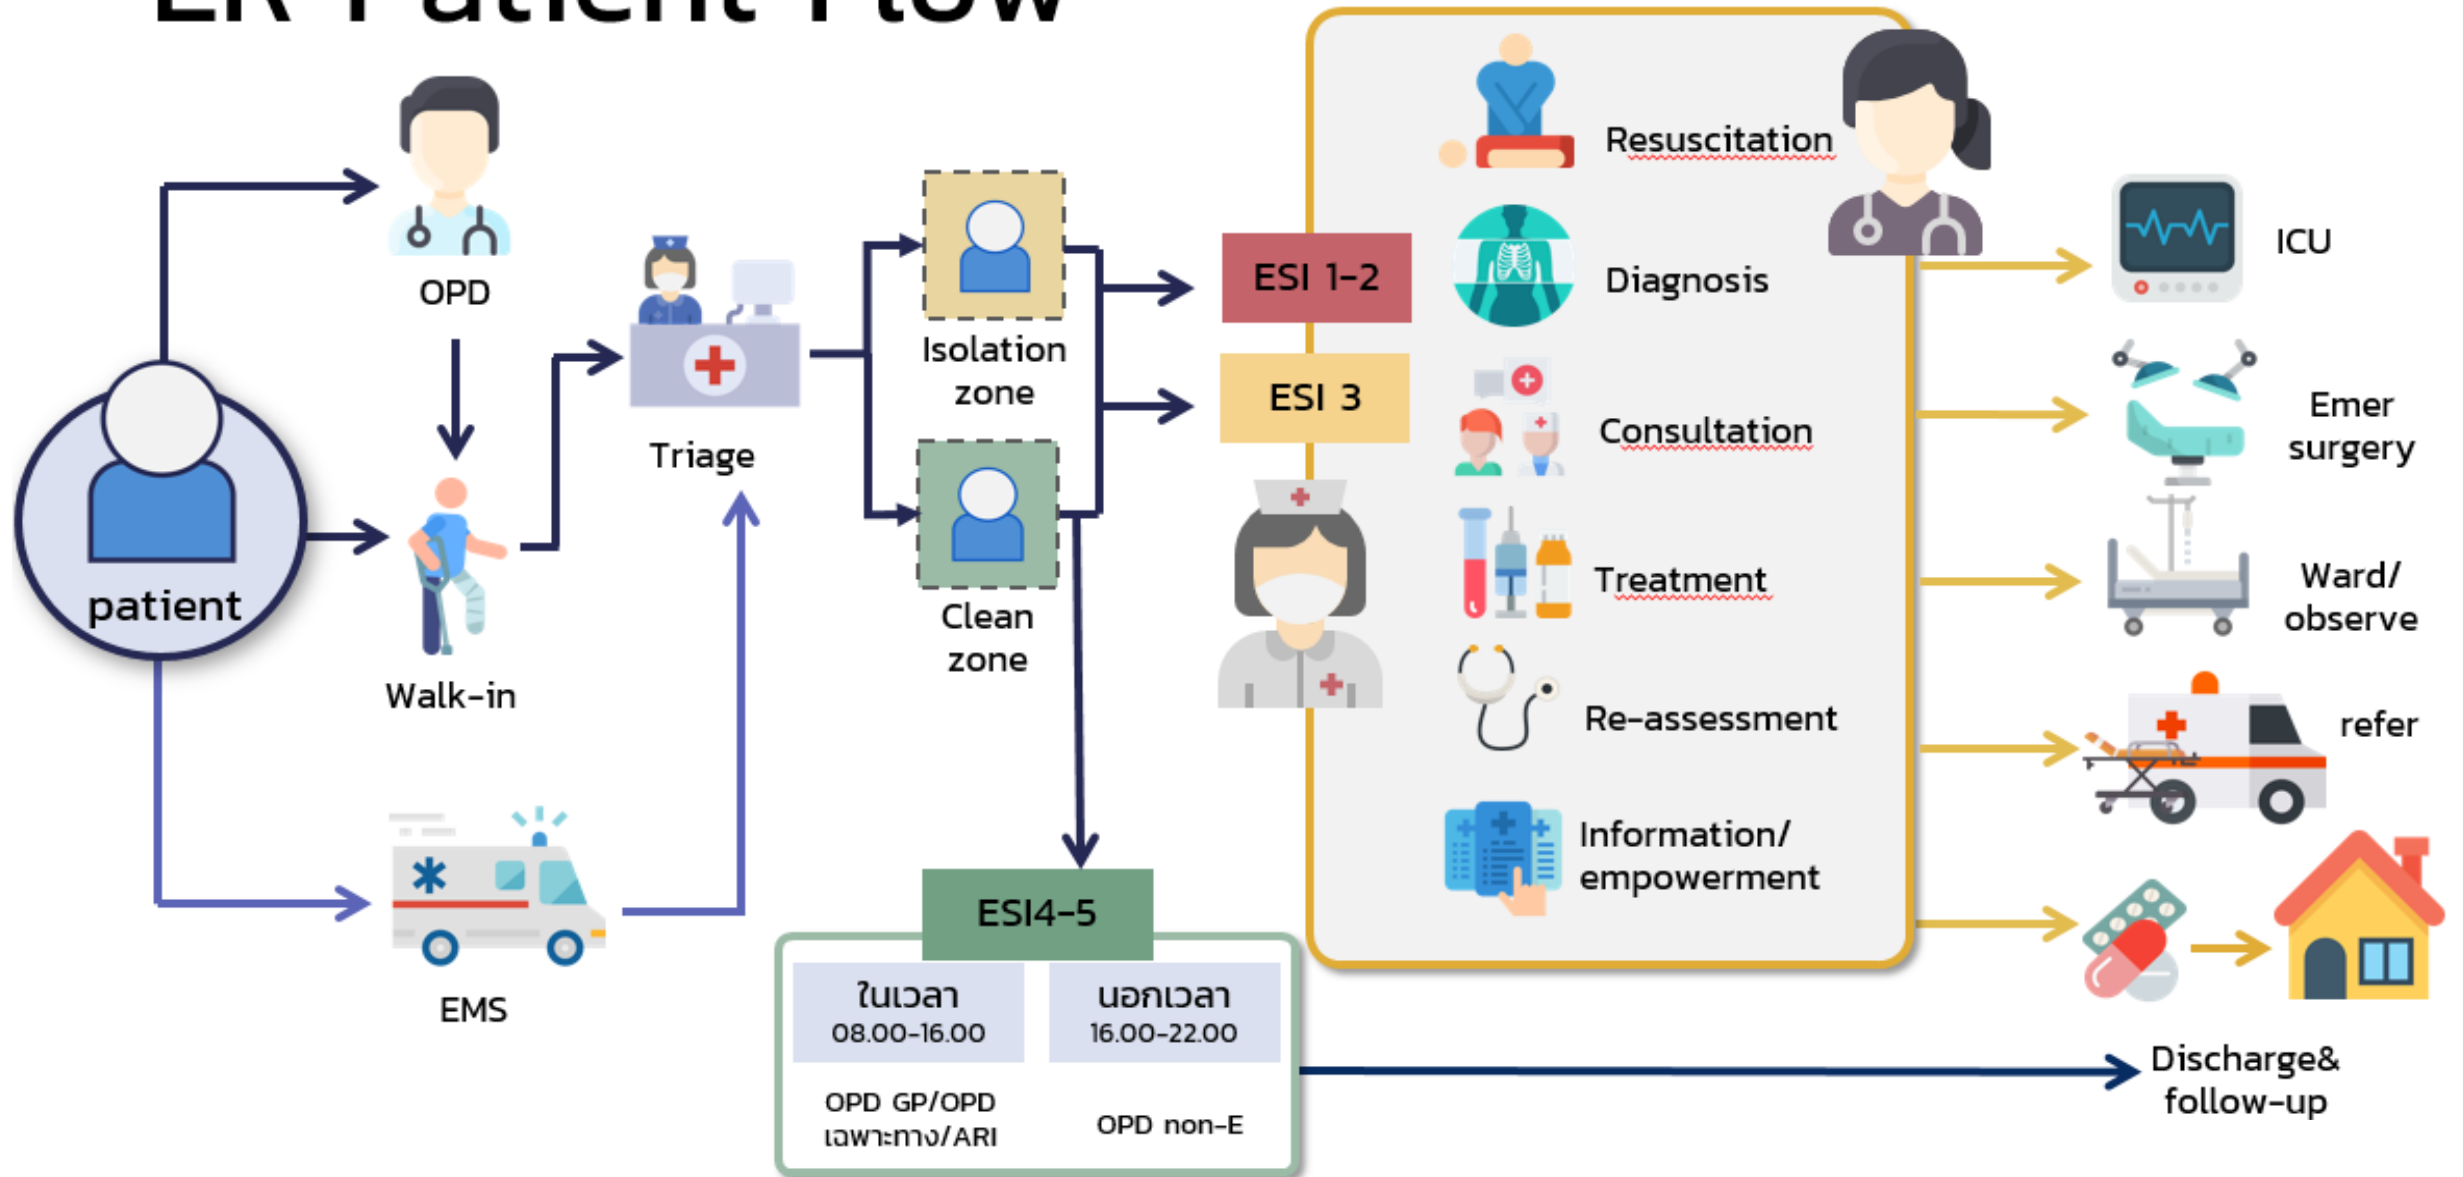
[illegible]

OPD

patient

Walk-in

EMS

Triage

Isolation zone

Clean zone

ESI 1-2

ESI 3

ESI4-5

| ในเวลา 08.00-16.00 | นอกเวลา 16.00-22.00 |
|---|---|
| OPD GP/OPD เฉพาะทาง/ARI | OPD non-E |

Resuscitation

Diagnosis

Consultation

Treatment

Re-assessment

Information/ empowerment

ICU

Emer surgery

Ward/ observe

refer

Discharge& follow-up